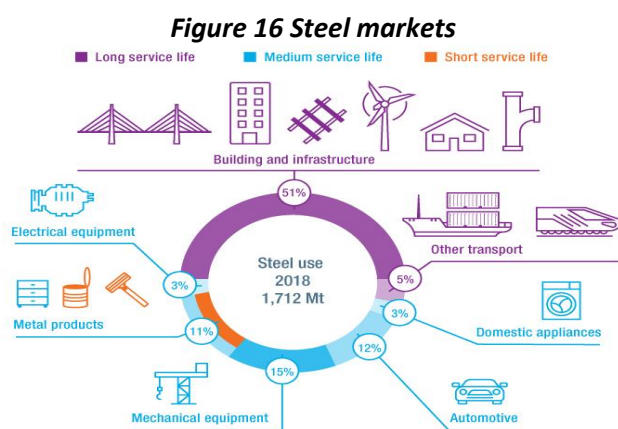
Figure 16 Steel markets

Long service life Medium service life Short service life

Building and infrastructure

51%

Electrical equipment

3%

Metal products

11%

Steel use
2018
1,712 Mt

Other transport

5%

3%

Domestic appliances

12%

15%

Mechanical equipment

Automotive